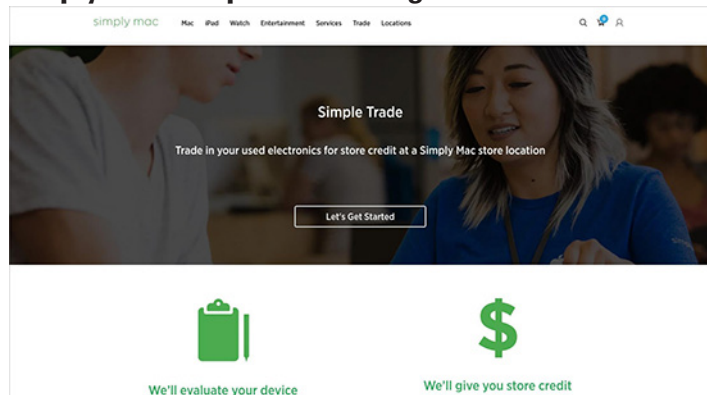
simply mac

Mac iPad Watch Entertainment Services Trade Locations

Simple Trade

Trade in your used electronics for store credit at a Simply Mac store location

Let's Get Started

We'll evaluate your device

We'll give you store credit